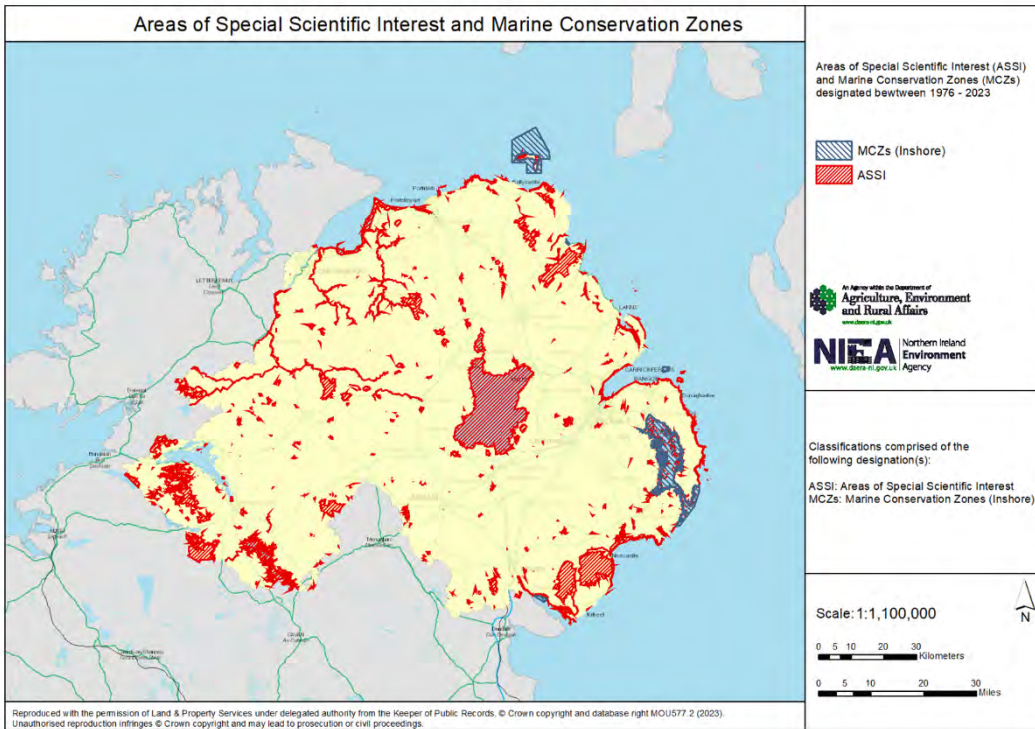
Areas of Special Scientific Interest and Marine Conservation Zones

Areas of Special Scientific Interest (ASSI) and Marine Conservation Zones (MCZs) designated bewtween 1976 - 2023

MCZs (Inshore)
ASSI

An Agency within the Department of
Agriculture, Environment and Rural Affairs
www.daera-ni.gov.uk

NIEA Northern Ireland Environment Agency
www.daera-ni.gov.uk

Classifications comprised of the following designation(s):

ASSI: Areas of Special Scientific Interest
MCZs: Marine Conservation Zones (Inshore)

Scale: 1:1,100,000

N

0 5 10 20 30
Kilometers

0 5 10 20 30
Miles

Reproduced with the permission of Land & Property Services under delegated authority from the Keeper of Public Records. © Crown copyright and database right MOU577.2 (2023).
Unauthorised reproduction infringes © Crown copyright and may lead to prosecution or civil proceedings.